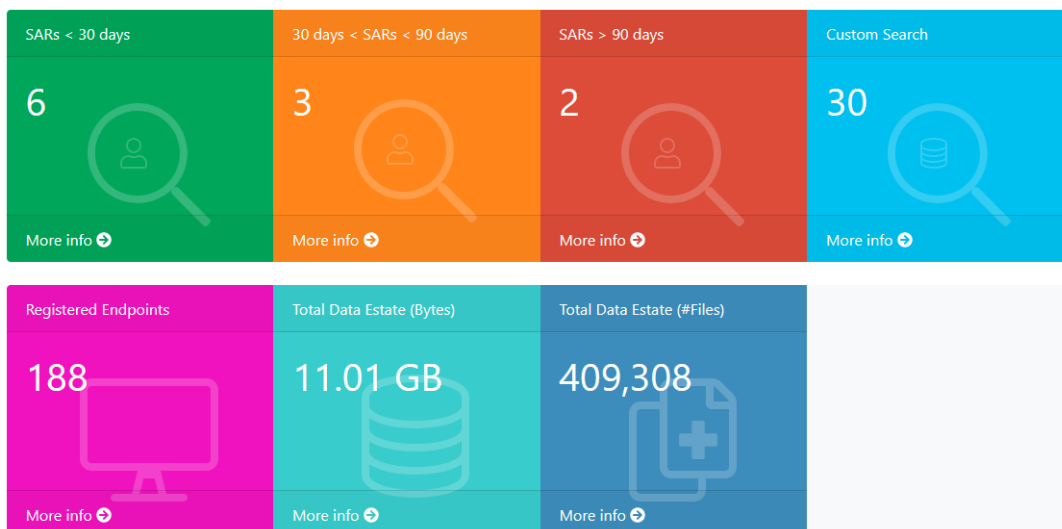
SARs < 30 days

6

More info

30 days < SARs < 90 days

3

More info

SARs > 90 days

2

More info

Custom Search

30

More info

Registered Endpoints

188

More info

Total Data Estate (Bytes)

11.01 GB

More info

Total Data Estate (#Files)

409,308

More info